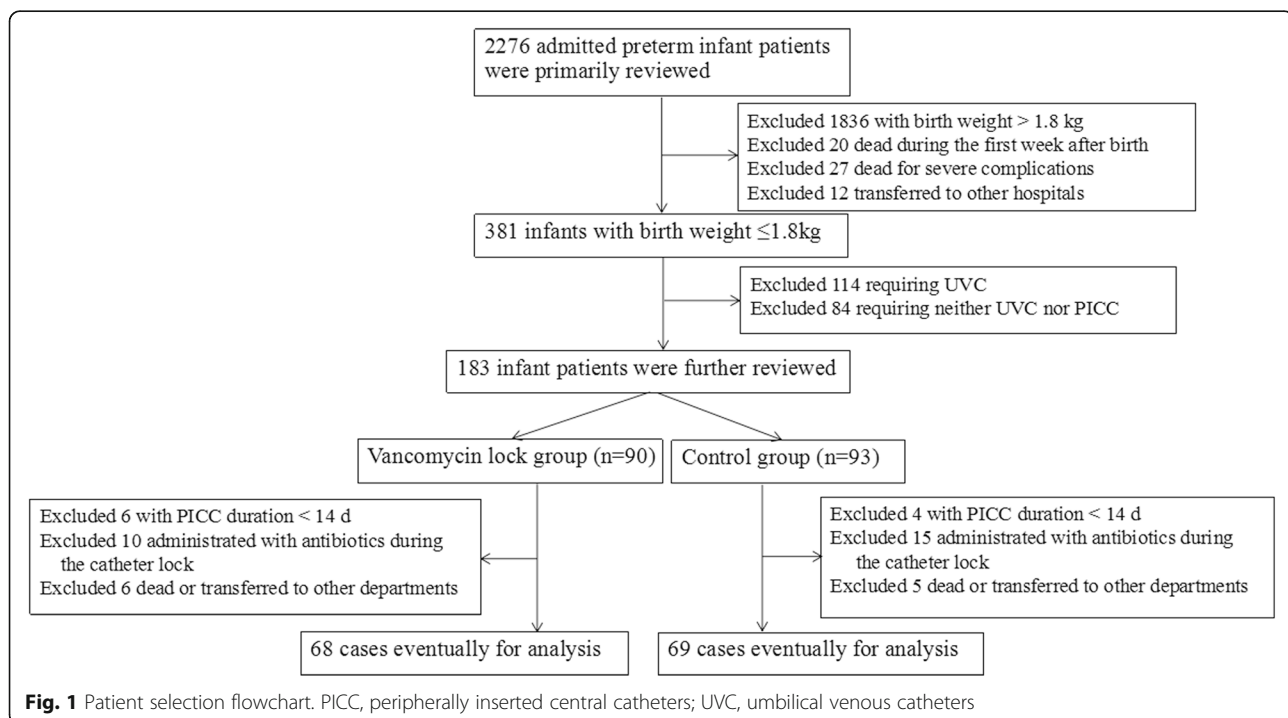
2276 admitted preterm infant patients were primarily reviewed

Excluded 1836 with birth weight > 1.8 kg
Excluded 20 dead during the first week after birth
Excluded 27 dead for severe complications
Excluded 12 transferred to other hospitals

381 infants with birth weight $\leq$1.8kg

Excluded 114 requiring UVC
Excluded 84 requiring neither UVC nor PICC

183 infant patients were further reviewed

Vancomycin lock group (n=90)

Control group (n=93)

Excluded 6 with PICC duration < 14 d
Excluded 10 administrated with antibiotics during the catheter lock
Excluded 6 dead or transferred to other departments

Excluded 4 with PICC duration < 14 d
Excluded 15 administrated with antibiotics during the catheter lock
Excluded 5 dead or transferred to other departments

68 cases eventually for analysis

69 cases eventually for analysis

**Fig. 1** Patient selection flowchart. PICC, peripherally inserted central catheters; UVC, umbilical venous catheters